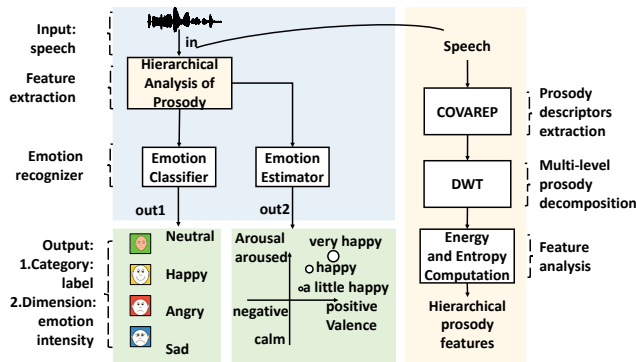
Input: speech

in

Feature extraction

Hierarchical Analysis of Prosody

Emotion recognizer

Emotion Classifier

Emotion Estimator

out1

out2

Output:
1.Category: label
2.Dimension: emotion intensity

Neutral

Happy

Angry

Sad

Arousal
aroused

very happy

happy

a little happy

positive

Valence

negative

calm

Speech

COVAREP

Prosody descriptors extraction

DWT

Multi-level prosody decomposition

Energy and Entropy Computation

Feature analysis

Hierarchical prosody features